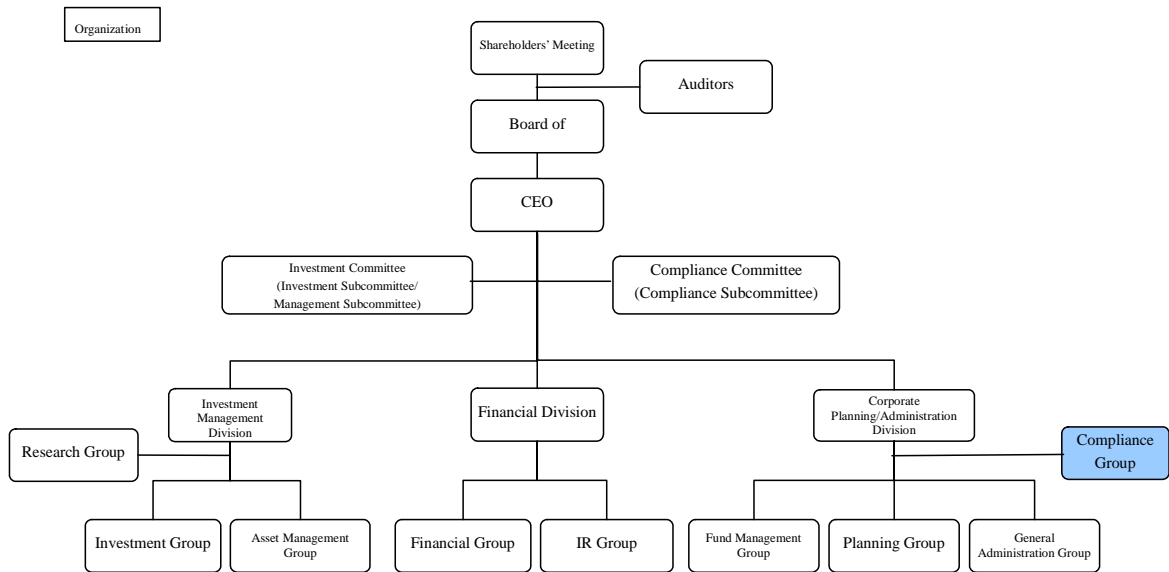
Organization

Shareholders' Meeting

Auditors

Board of

CEO

Investment Committee (Investment Subcommittee/ Management Subcommittee)

Compliance Committee (Compliance Subcommittee)

Investment Management Division

Financial Division

Corporate Planning/Administration Division

Research Group

Compliance Group

Investment Group

Asset Management Group

Financial Group

IR Group

Fund Management Group

Planning Group

General Administration Group